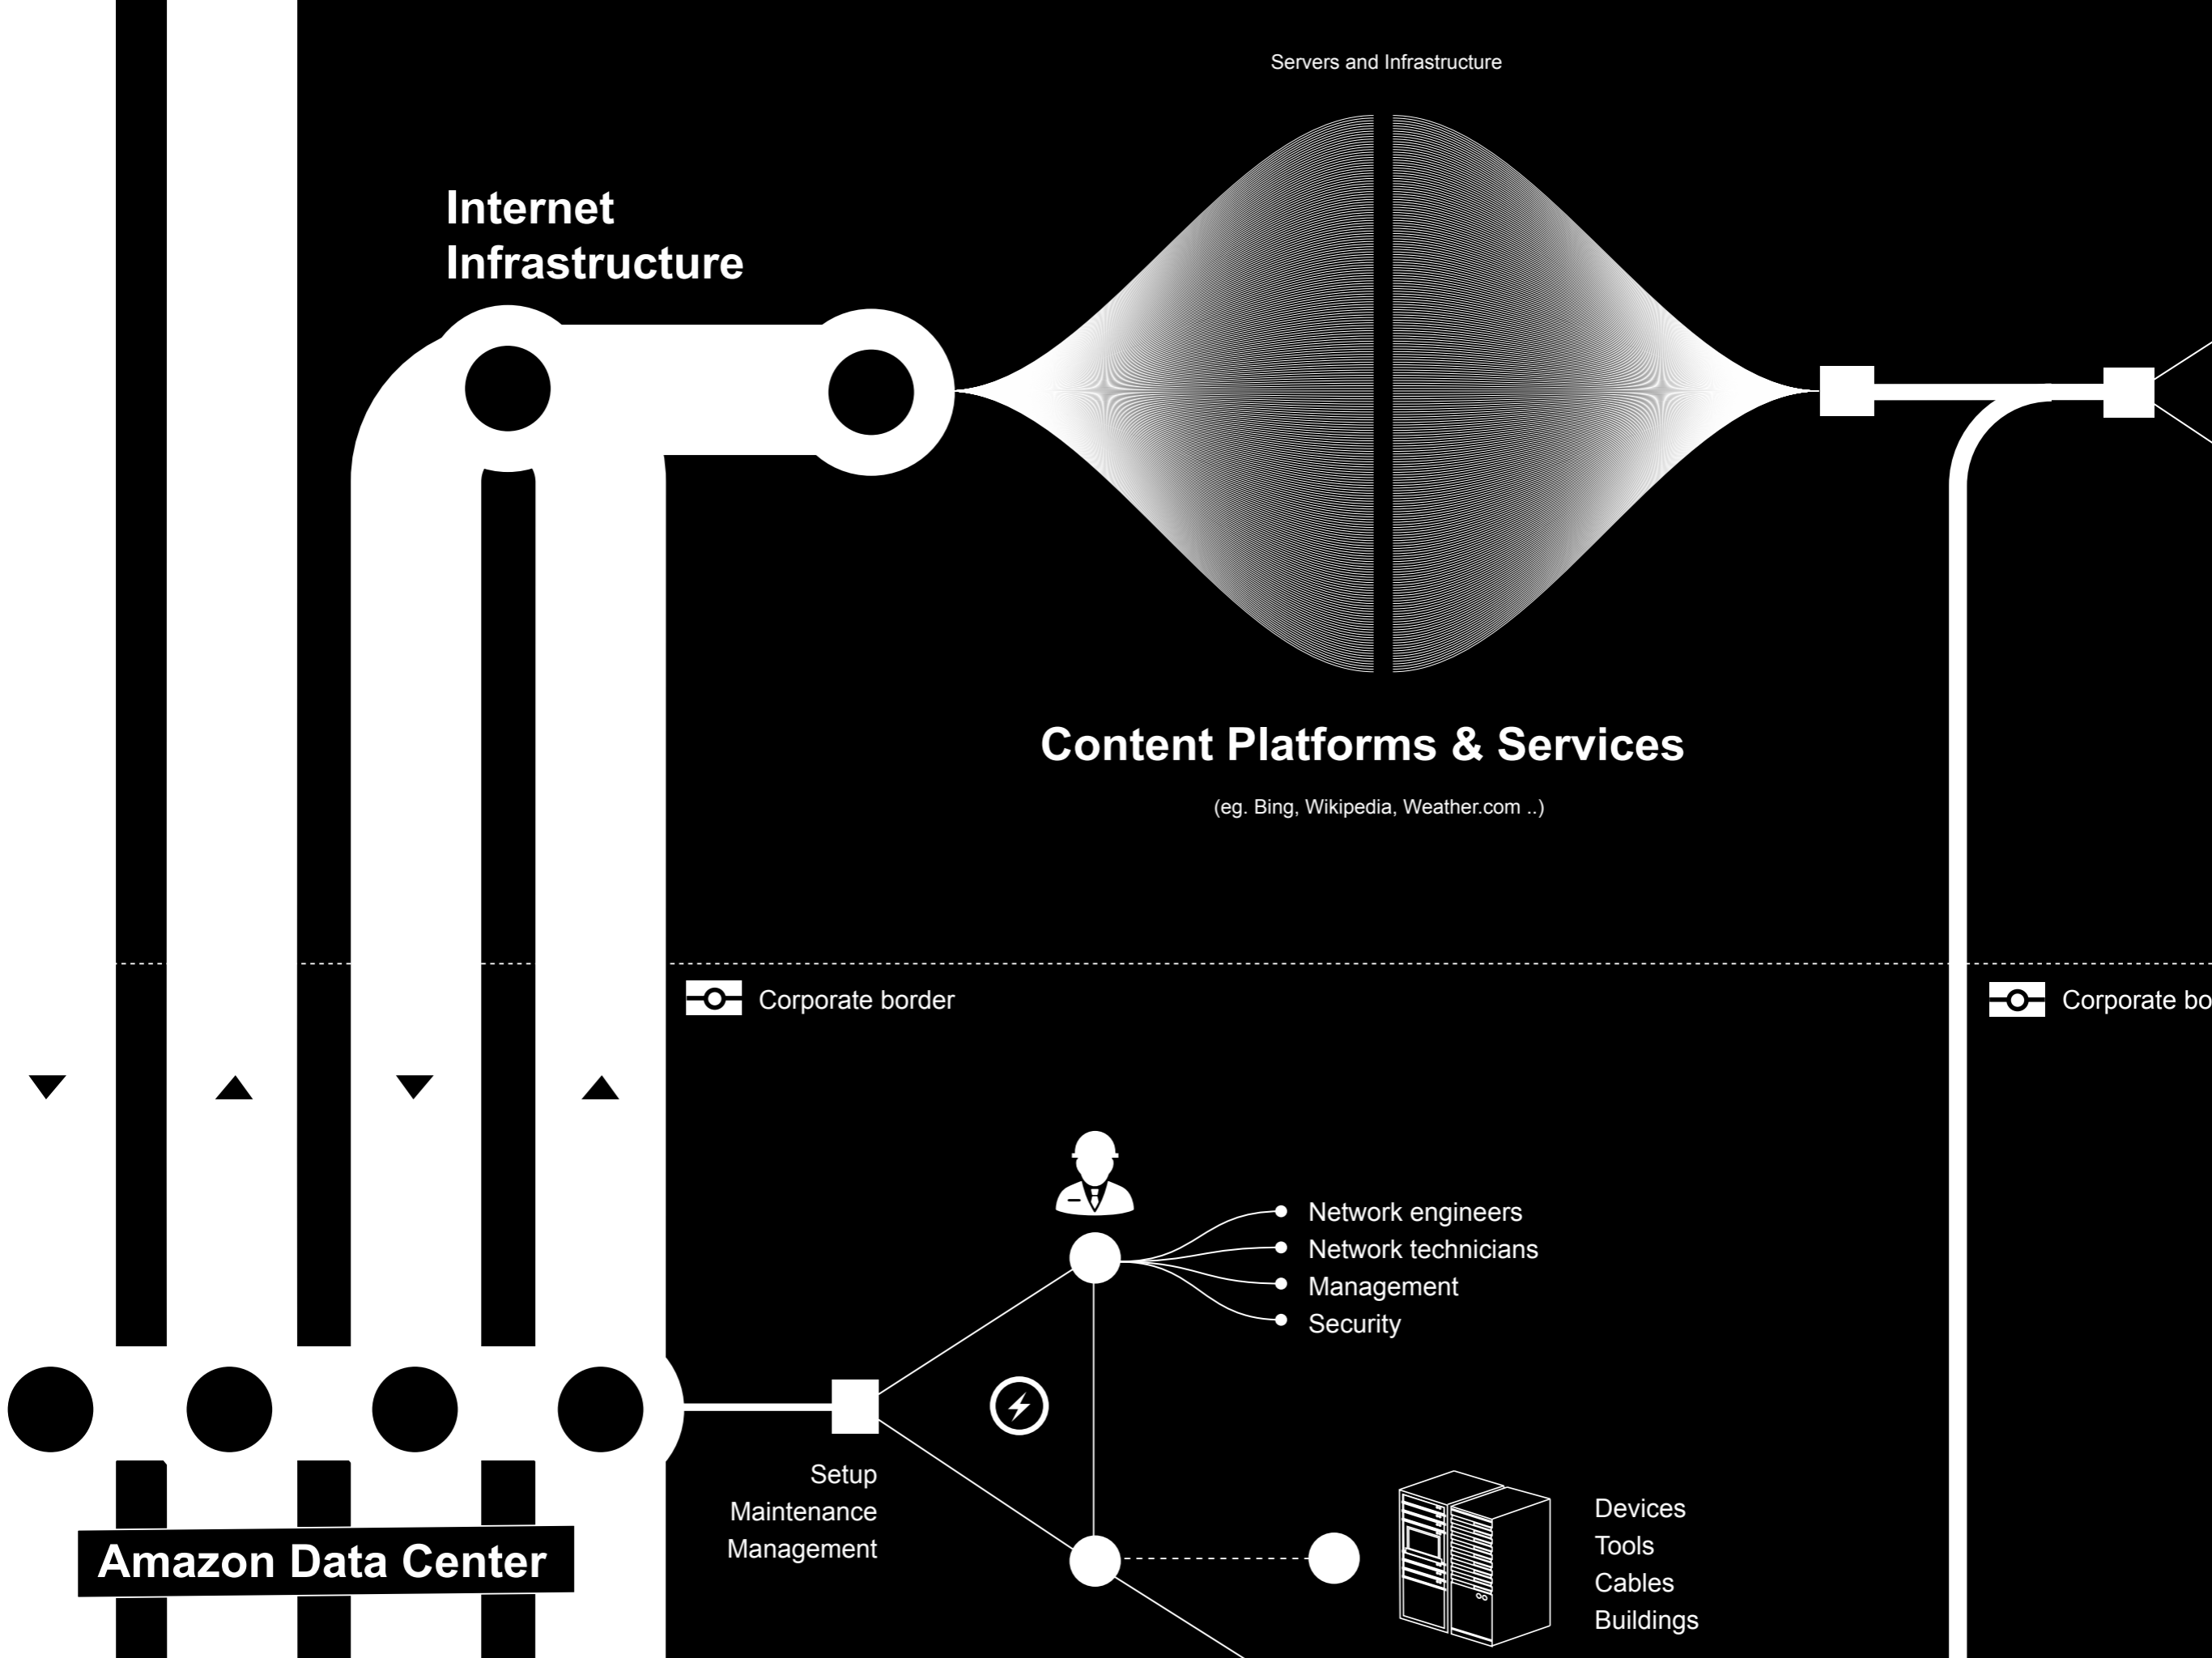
Servers and Infrastructure

Internet Infrastructure

Content Platforms & Services

(eg. Bing, Wikipedia, Weather.com ..)

Corporate border

Corporate bo

Network engineers
Network technicians
Management
Security

Setup
Maintenance
Management

Devices
Tools
Cables
Buildings

Amazon Data Center